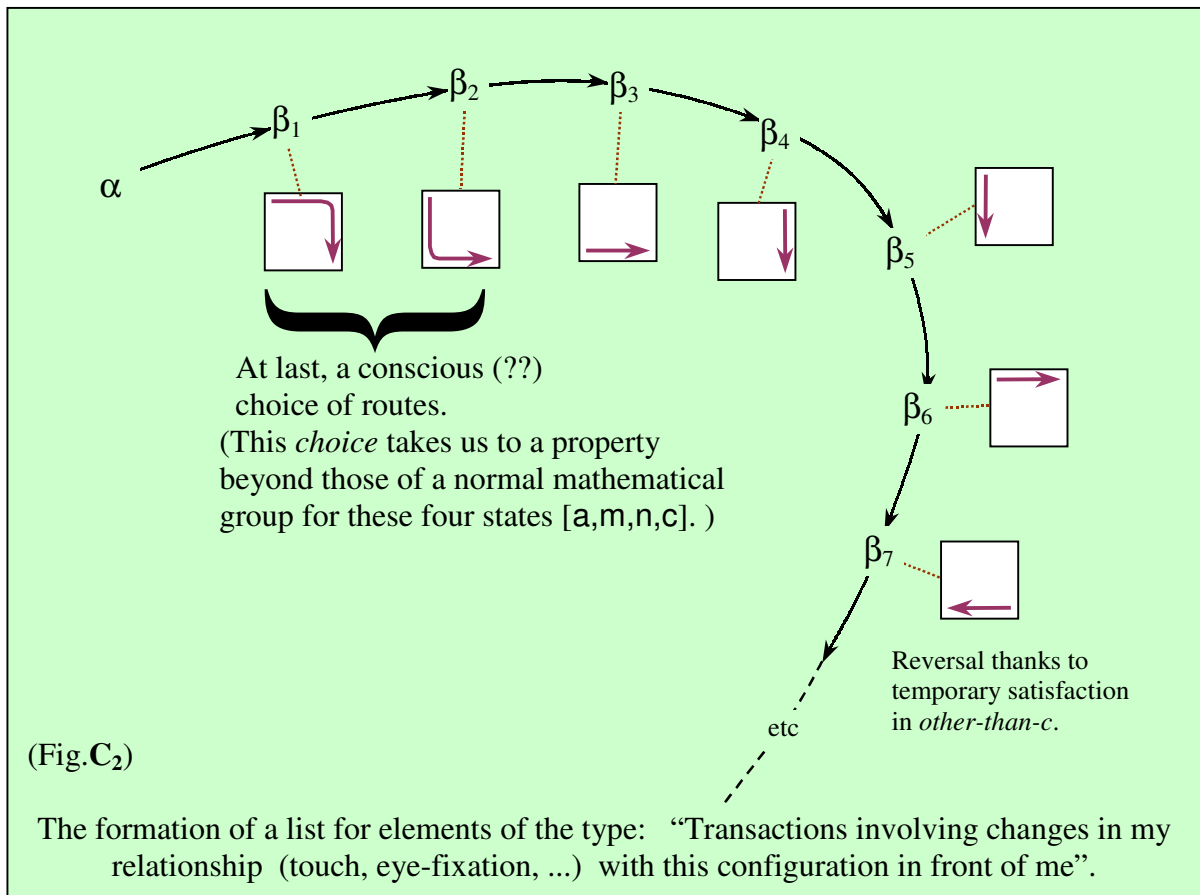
$\beta_2$ $\beta_3$

$\beta_1$

$\beta_4$

$\alpha$

$\beta_5$

At last, a conscious (??) choice of routes.

(This *choice* takes us to a property beyond those of a normal mathematical group for these four states [a,m,n,c]. )

$\beta_6$

$\beta_7$

Reversal thanks to temporary satisfaction in *other-than-c*.

etc

(Fig.$\mathbf{C_2}$)

The formation of a list for elements of the type: "Transactions involving changes in my relationship (touch, eye-fixation, ...) with this configuration in front of me".